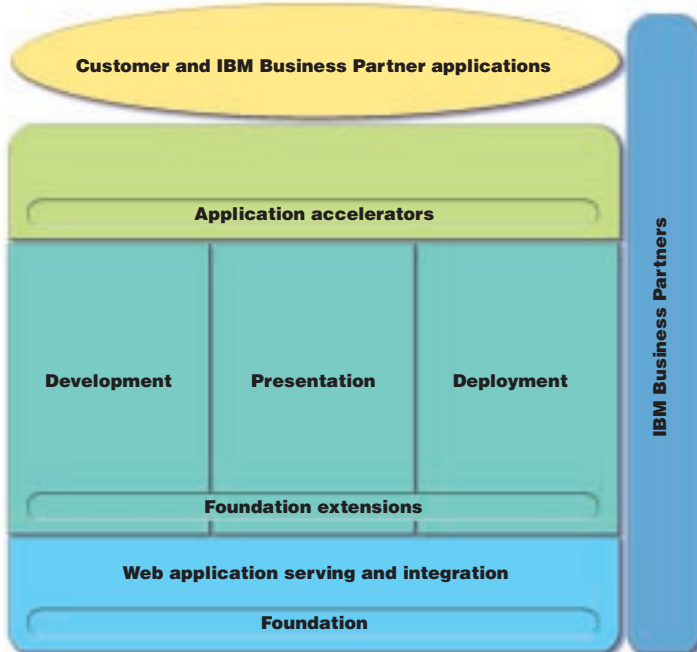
Customer and IBM Business Partner applications

Application accelerators

Development

Presentation

Deployment

Foundation extensions

Web application serving and integration

Foundation

IBM Business Partners